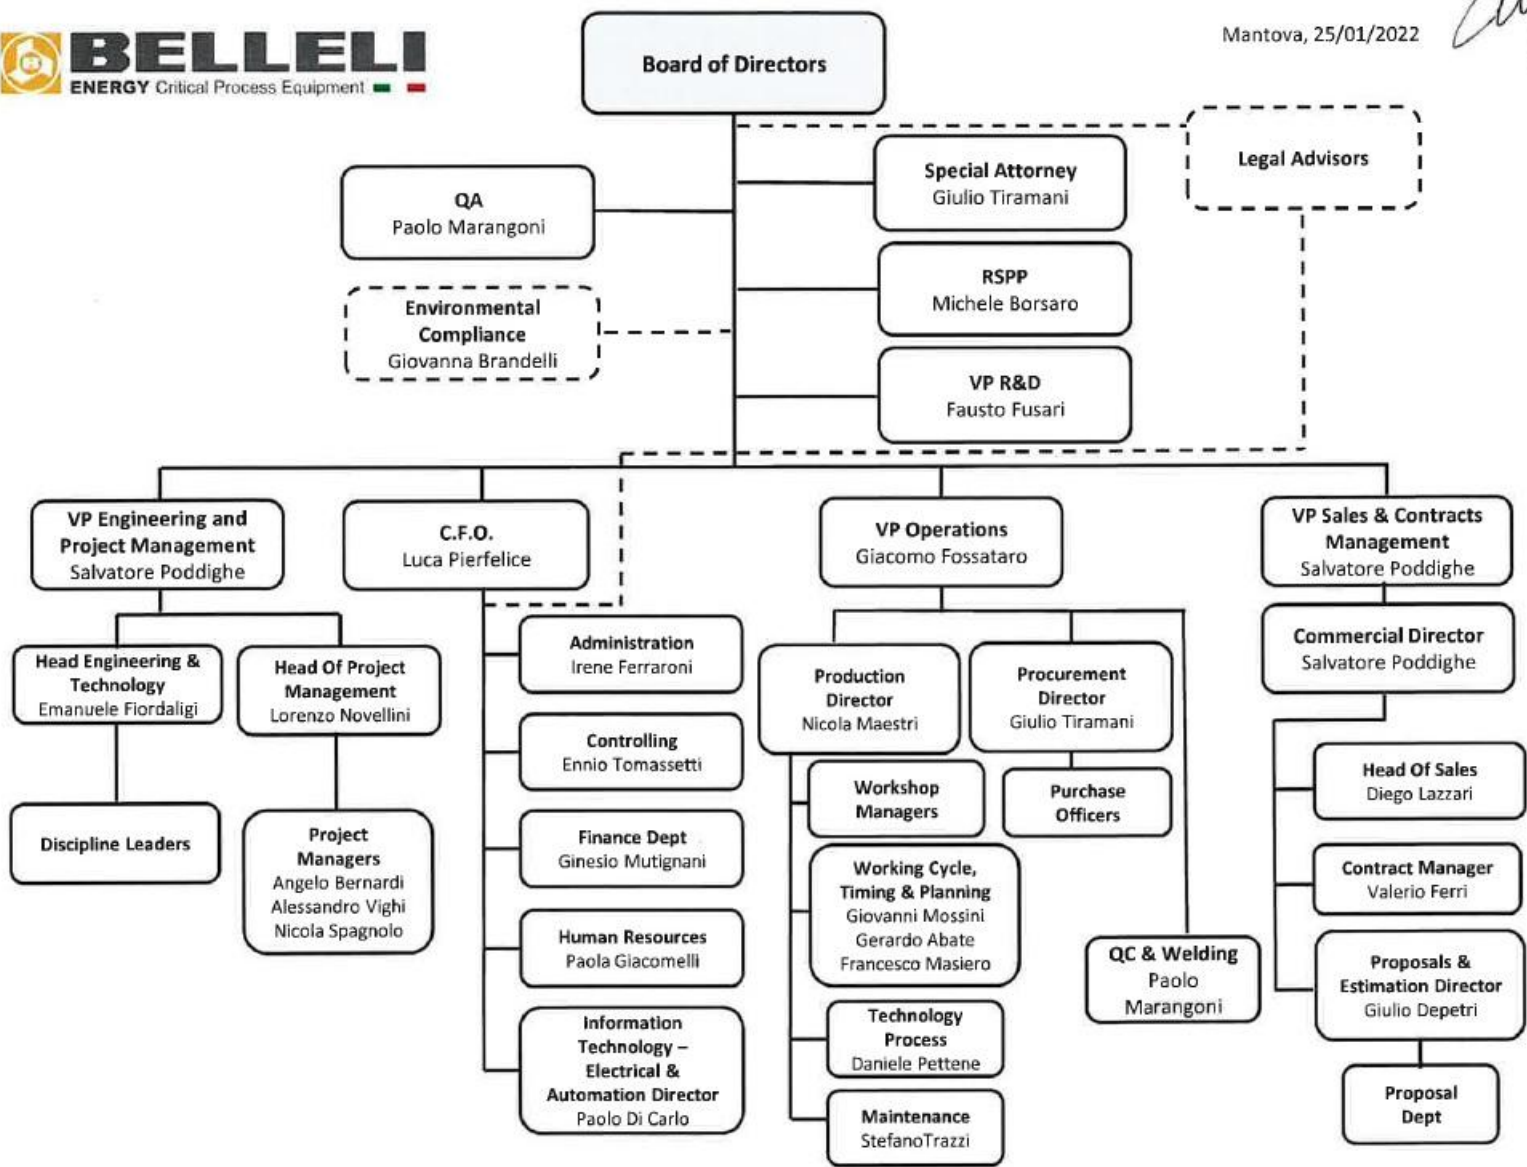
BELLELI ENERGY Critical Process Equipment

Board of Directors

Mantova, 25/01/2022

Legal Advisors

Special Attorney
Giulio Tiramani

QA
Paolo Marangoni

RSPP
Michele Borsaro

Environmental Compliance
Giovanna Brandelli

VP R&D
Fausto Fusari

VP Engineering and Project Management
Salvatore Poddighe

C.F.O.
Luca Pierfelice

VP Operations
Giacomo Fossataro

VP Sales & Contracts Management
Salvatore Poddighe

Commercial Director
Salvatore Poddighe

Head Engineering & Technology
Emanuele Fiordaligi

Head Of Project Management
Lorenzo Novellini

Administration
Irene Ferraroni

Production Director
Nicola Maestri

Procurement Director
Giulio Tiramani

Controlling
Ennio Tomassetti

Workshop Managers

Purchase Officers

Head Of Sales
Diego Lazzari

Discipline Leaders

Project Managers
Angelo Bernardi
Alessandro Vighi
Nicola Spagnolo

Finance Dept
Ginesio Mutignani

Working Cycle, Timing & Planning
Giovanni Mossini
Gerardo Abate
Francesco Masiero

Contract Manager
Valerio Ferri

Human Resources
Paola Giacomelli

QC & Welding
Paolo Marangoni

Proposals & Estimation Director
Giulio Depetri

Information Technology – Electrical & Automation Director
Paolo Di Carlo

Technology Process
Daniele Pettene

Proposal Dept

Maintenance
StefanoTrazzi